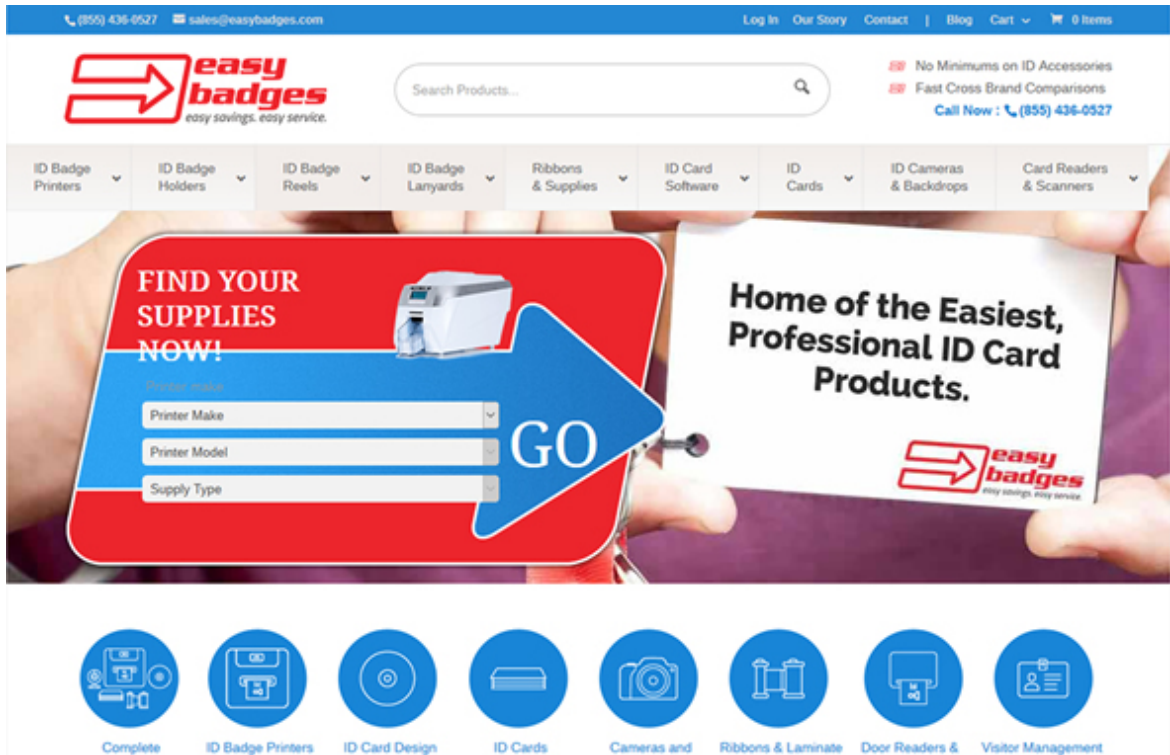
(855) 436-0527 sales@easybadges.com

Log In Our Story Contact | Blog Cart 0 Items

easy badges
easy savings. easy service.

Search Products...

No Minimums on ID Accessories
Fast Cross Brand Comparisons
Call Now : (855) 436-0527

ID Badge Printers
ID Badge Holders
ID Badge Reels
ID Badge Lanyards
Ribbons & Supplies
ID Card Software
ID Cards
ID Cameras & Backdrops
Card Readers & Scanners

FIND YOUR SUPPLIES NOW!

Printer make
Printer Make
Printer Model
Supply Type

GO

Home of the Easiest, Professional ID Card Products.

easy badges
easy savings. easy service.

Complete
ID Badge Printers
ID Card Design
ID Cards
Cameras and
Ribbons & Laminate
Door Readers &
Visitor Management